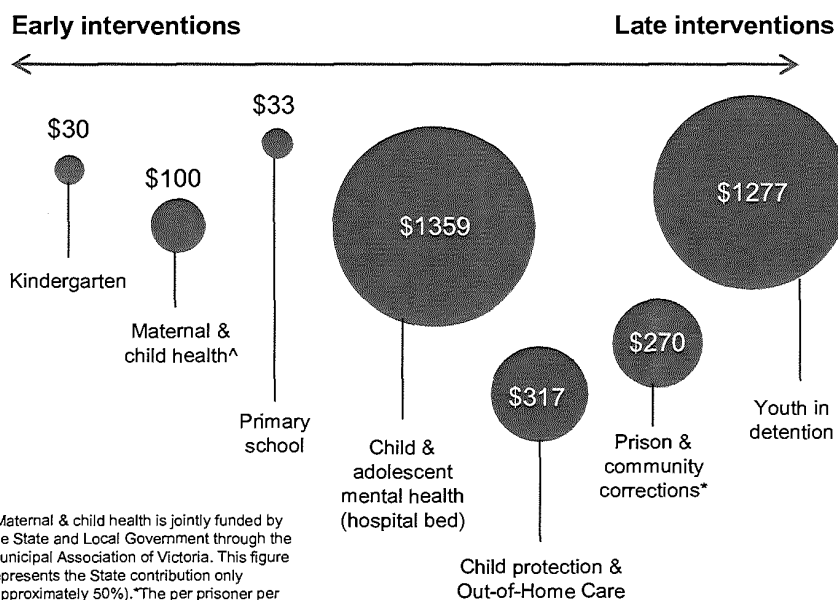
Early interventions

Late interventions

$30

Kindergarten

$100

Maternal & child health^

$33

Primary school

$1359

Child & adolescent mental health (hospital bed)

$317

Child protection & Out-of-Home Care

$270

Prison & community corrections*

$1277

Youth in detention

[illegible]aternal & child health is jointly funded by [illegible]e State and Local Government through the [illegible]unicipal Association of Victoria. This figure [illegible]presents the State contribution only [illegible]pproximately 50%).*The per prisoner per